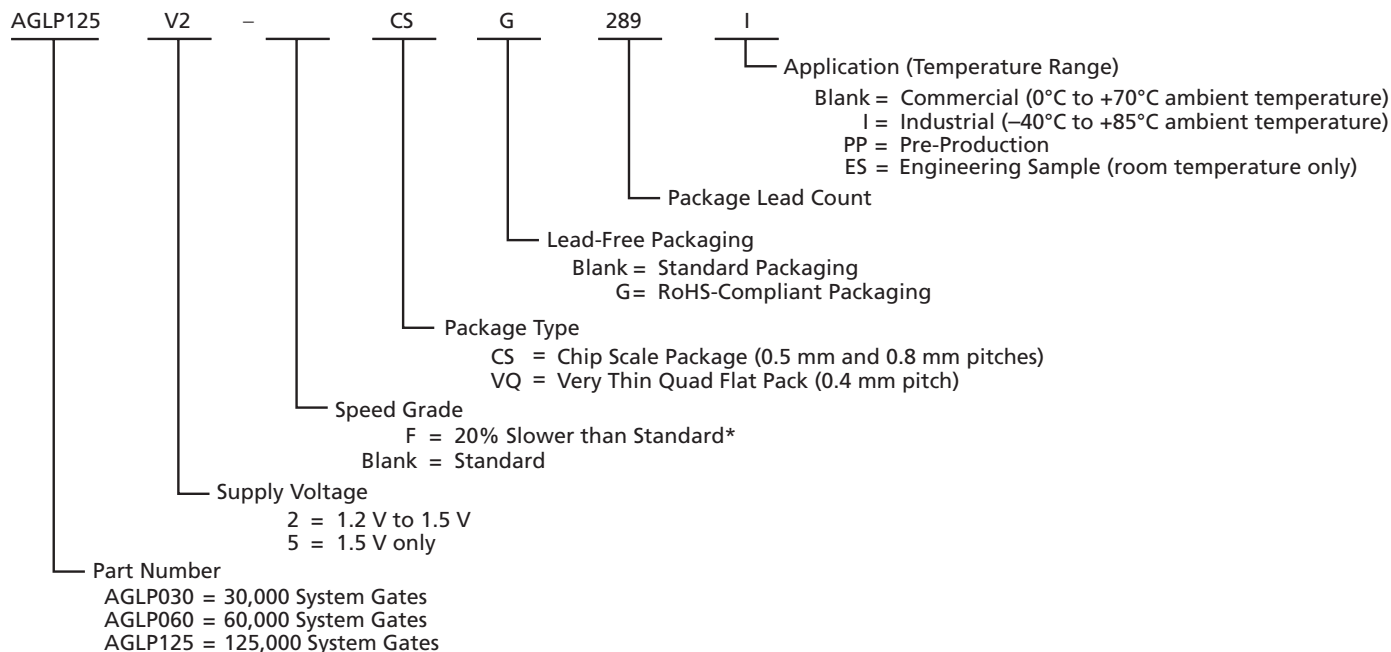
AGLP125 V2 – CS G 289 I

Application (Temperature Range)
Blank = Commercial (0°C to +70°C ambient temperature)
I = Industrial (–40°C to +85°C ambient temperature)
PP = Pre-Production
ES = Engineering Sample (room temperature only)

Package Lead Count

Lead-Free Packaging
Blank = Standard Packaging
G= RoHS-Compliant Packaging

Package Type
CS = Chip Scale Package (0.5 mm and 0.8 mm pitches)
VQ = Very Thin Quad Flat Pack (0.4 mm pitch)

Speed Grade
F = 20% Slower than Standard*
Blank = Standard

Supply Voltage
2 = 1.2 V to 1.5 V
5 = 1.5 V only

Part Number
AGLP030 = 30,000 System Gates
AGLP060 = 60,000 System Gates
AGLP125 = 125,000 System Gates